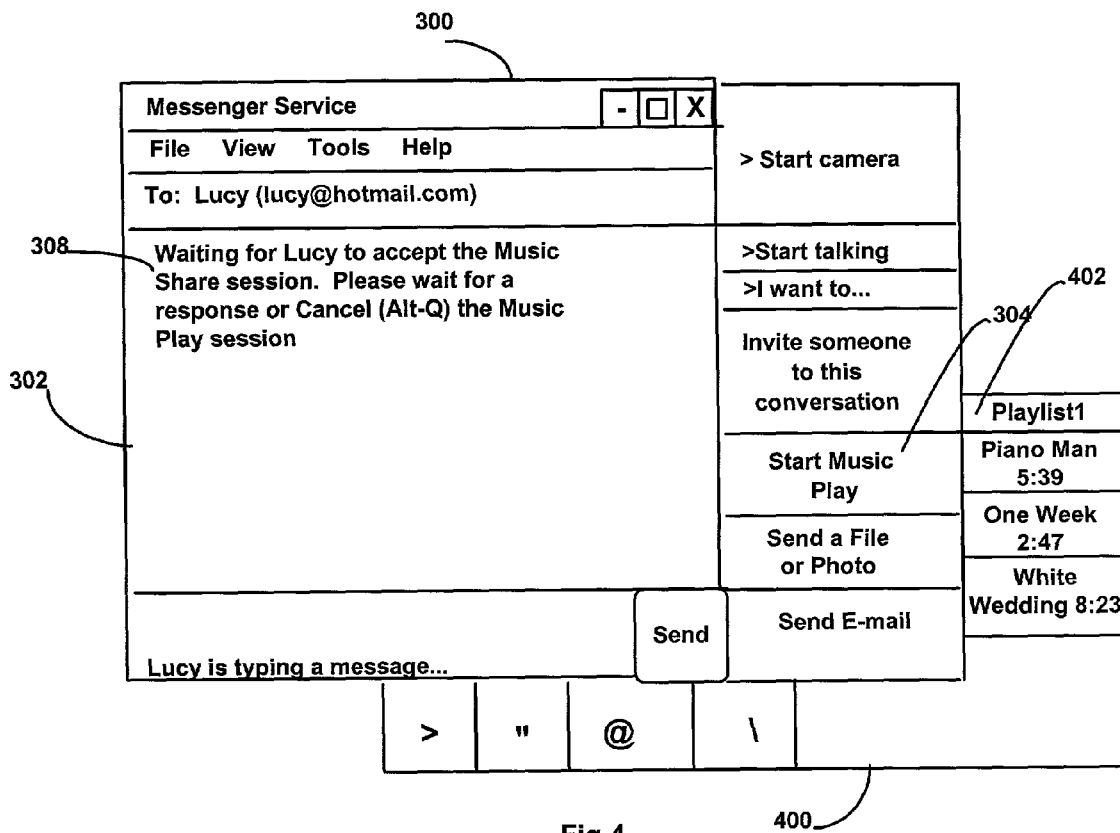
300

Messenger Service

- □ X

File View Tools Help

To: Lucy (lucy@hotmail.com)

308

Waiting for Lucy to accept the Music Share session. Please wait for a response or Cancel (Alt-Q) the Music Play session

302

> Start camera

>Start talking

>I want to...

Invite someone to this conversation

Start Music Play

Send a File or Photo

Send E-mail

402

304

Playlist1

Piano Man 5:39

One Week 2:47

White Wedding 8:23

Send

Lucy is typing a message...

> " @ \

400

Fig.4